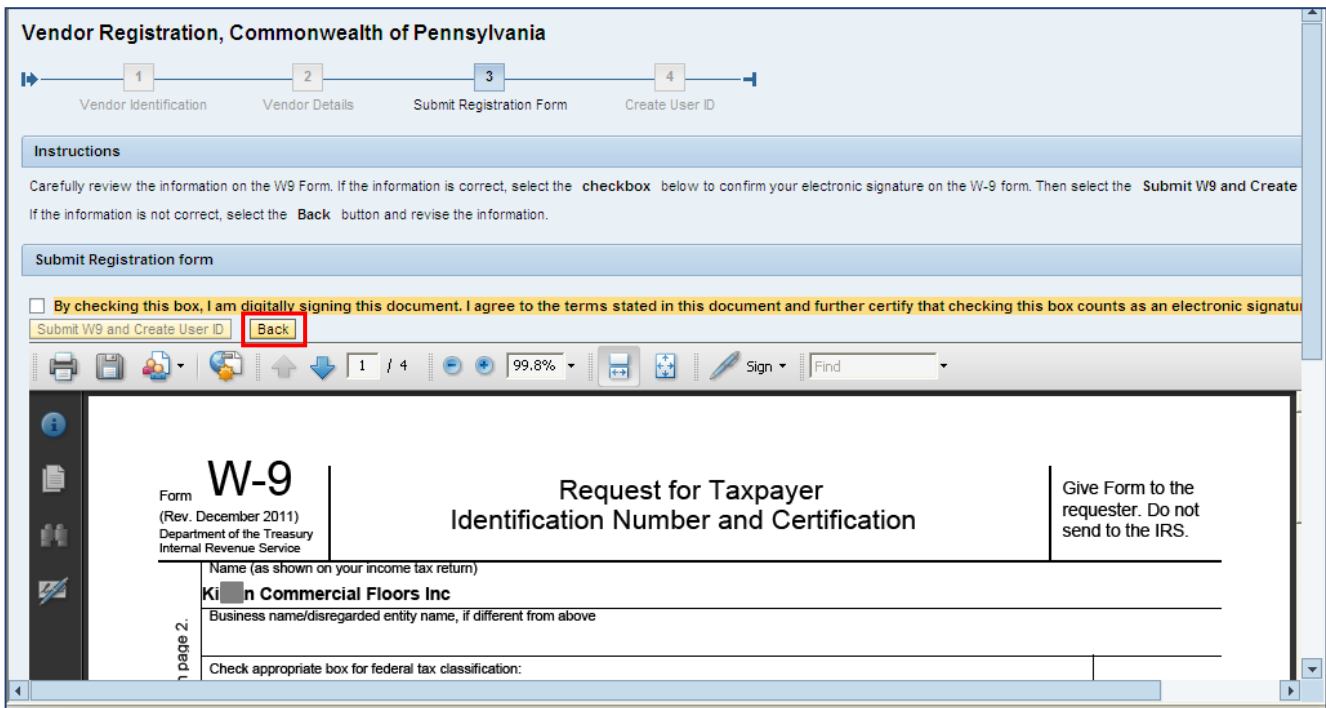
Vendor Registration, Commonwealth of Pennsylvania

1 Vendor Identification
2 Vendor Details
3 Submit Registration Form
4 Create User ID

Instructions

Carefully review the information on the W9 Form. If the information is correct, select the **checkbox** below to confirm your electronic signature on the W-9 form. Then select the **Submit W9 and Create**

If the information is not correct, select the **Back** button and revise the information.

Submit Registration form

By checking this box, I am digitally signing this document. I agree to the terms stated in this document and further certify that checking this box counts as an electronic signatur

Submit W9 and Create User ID   Back

1 / 4   99.8%   Sign   Find

Form W-9
(Rev. December 2011)
Department of the Treasury
Internal Revenue Service

Request for Taxpayer
Identification Number and Certification

Give Form to the requester. Do not send to the IRS.

Name (as shown on your income tax return)
Ki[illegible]n Commercial Floors Inc
Business name/disregarded entity name, if different from above
Check appropriate box for federal tax classification:
n page 2.